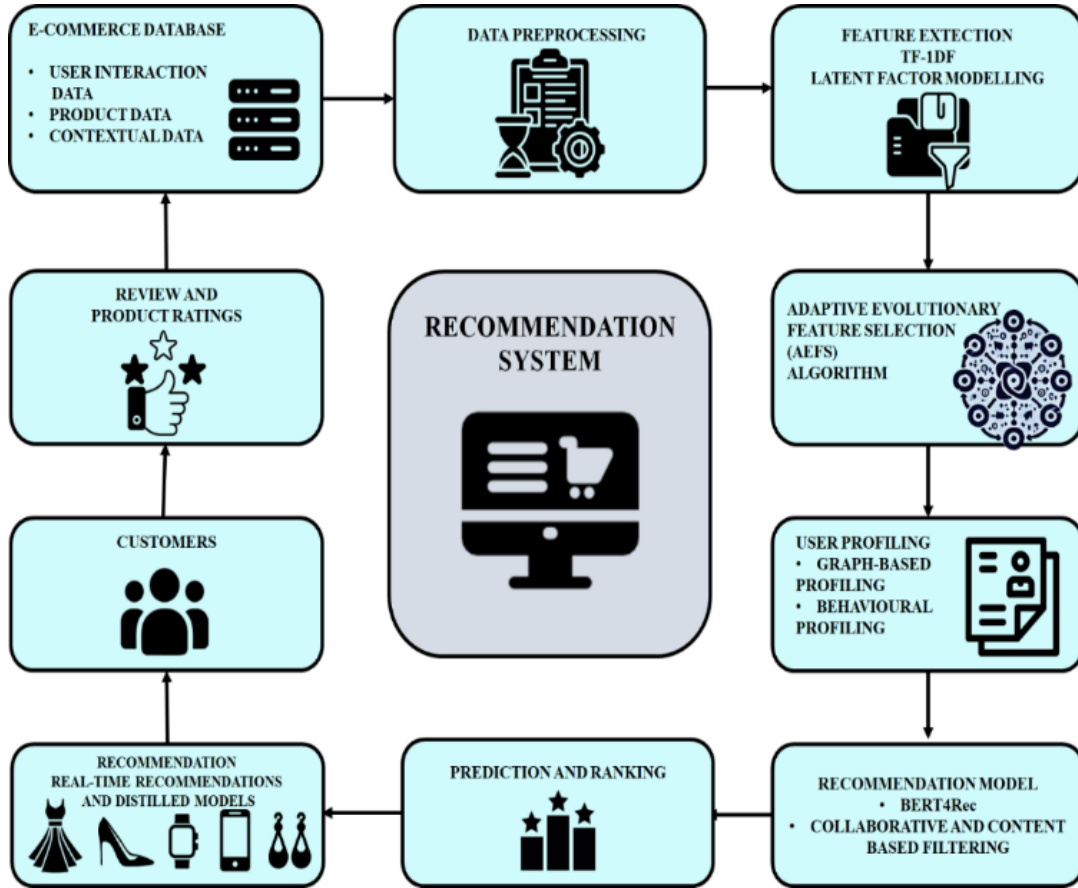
E-COMMERCE DATABASE

• USER INTERACTION DATA
• PRODUCT DATA
• CONTEXTUAL DATA

DATA PREPROCESSING

FEATURE EXTECTION
TF-1DF
LATENT FACTOR MODELLING

REVIEW AND PRODUCT RATINGS

RECOMMENDATION SYSTEM

ADAPTIVE EVOLUTIONARY FEATURE SELECTION (AEFS) ALGORITHM

CUSTOMERS

USER PROFILING
• GRAPH-BASED PROFILING
• BEHAVIOURAL PROFILING

RECOMMENDATION
REAL-TIME RECOMMENDATIONS AND DISTILLED MODELS

PREDICTION AND RANKING

RECOMMENDATION MODEL
• BERT4Rec
• COLLABORATIVE AND CONTENT BASED FILTERING